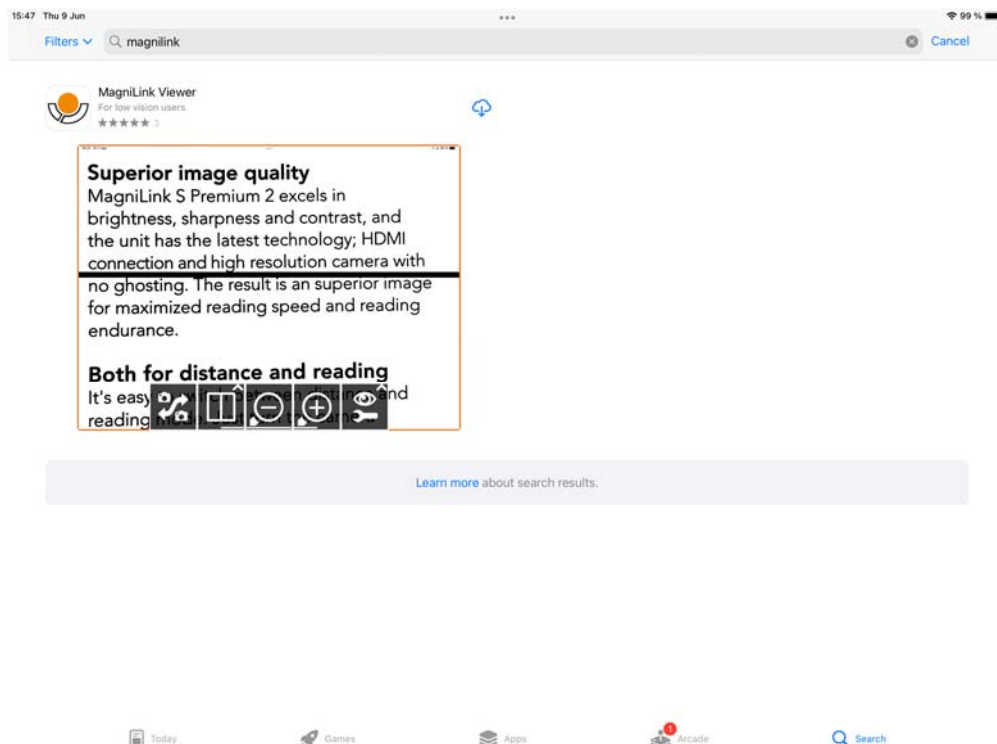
15:47 Thu 9 Jun

99 %

Filters magnilink Cancel

MagniLink Viewer
For low vision users
★★★★★ 3

Superior image quality
MagniLink S Premium 2 excels in brightness, sharpness and contrast, and the unit has the latest technology; HDMI connection and high resolution camera with no ghosting. The result is an superior image for maximized reading speed and reading endurance.

Both for distance and reading
It's easy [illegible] and reading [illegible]

Learn more about search results.

Today Games Apps 1 Arcade Search